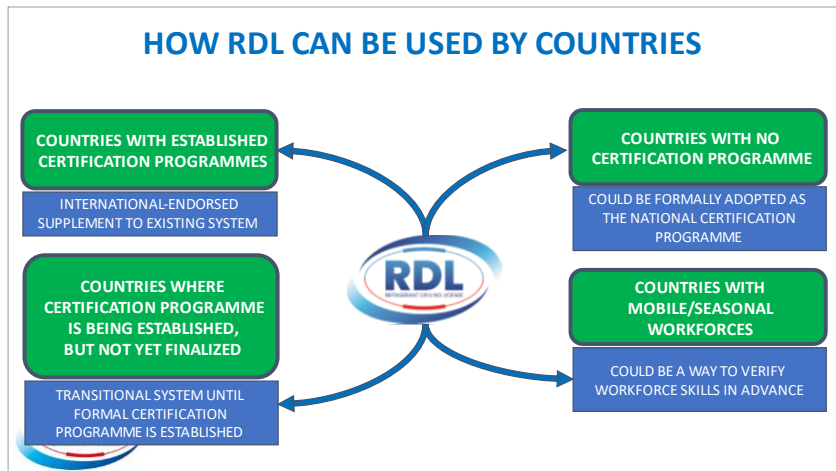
HOW RDL CAN BE USED BY COUNTRIES

COUNTRIES WITH ESTABLISHED CERTIFICATION PROGRAMMES

INTERNATIONAL-ENDORSED SUPPLEMENT TO EXISTING SYSTEM

COUNTRIES WITH NO CERTIFICATION PROGRAMME

COULD BE FORMALLY ADOPTED AS THE NATIONAL CERTIFICATION PROGRAMME

RDL
REFRIGERANT DRIVING LICENSE

COUNTRIES WHERE CERTIFICATION PROGRAMME IS BEING ESTABLISHED, BUT NOT YET FINALIZED

TRANSITIONAL SYSTEM UNTIL FORMAL CERTIFICATION PROGRAMME IS ESTABLISHED

COUNTRIES WITH MOBILE/SEASONAL WORKFORCES

COULD BE A WAY TO VERIFY WORKFORCE SKILLS IN ADVANCE